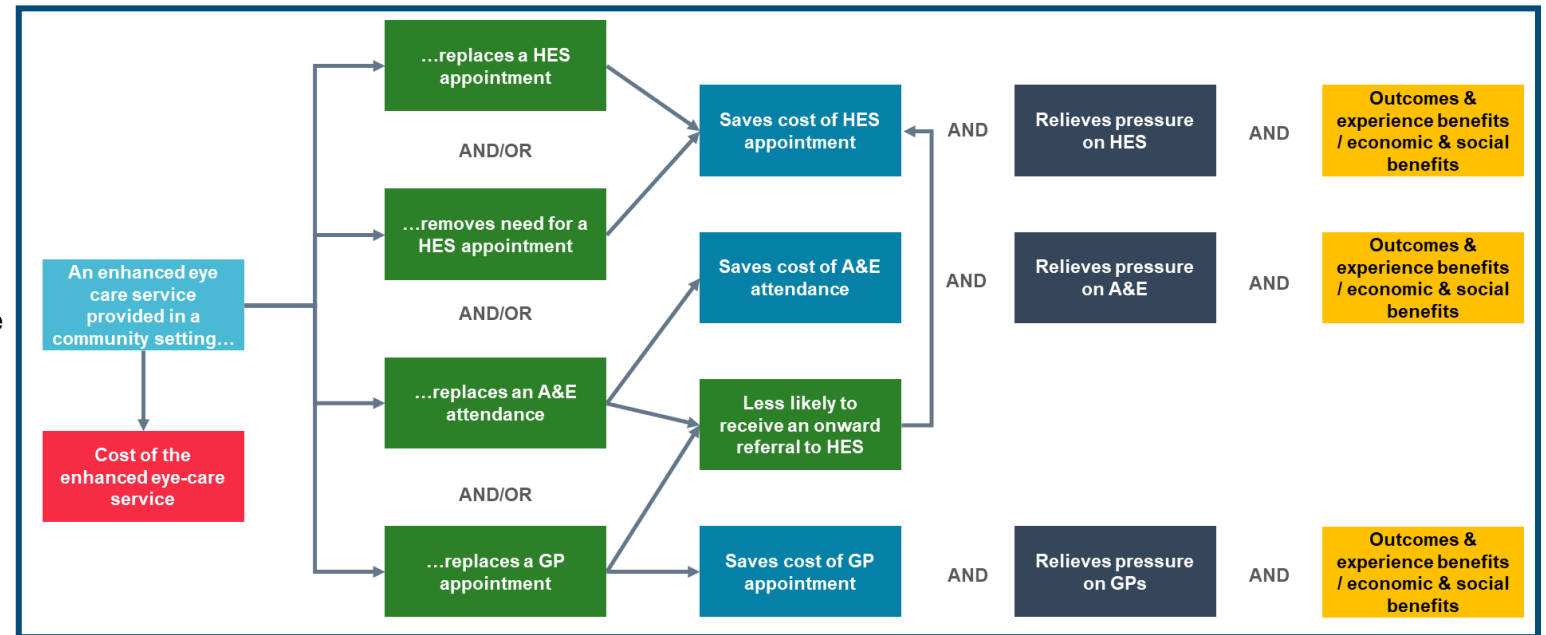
An enhanced eye care service provided in a community setting…

Cost of the enhanced eye-care service

…replaces a HES appointment

AND/OR

…removes need for a HES appointment

AND/OR

…replaces an A&E attendance

AND/OR

…replaces a GP appointment

Saves cost of HES appointment

Saves cost of A&E attendance

Less likely to receive an onward referral to HES

Saves cost of GP appointment

AND

Relieves pressure on HES

AND

Outcomes & experience benefits / economic & social benefits

AND

Relieves pressure on A&E

AND

Outcomes & experience benefits / economic & social benefits

AND

Relieves pressure on GPs

AND

Outcomes & experience benefits / economic & social benefits